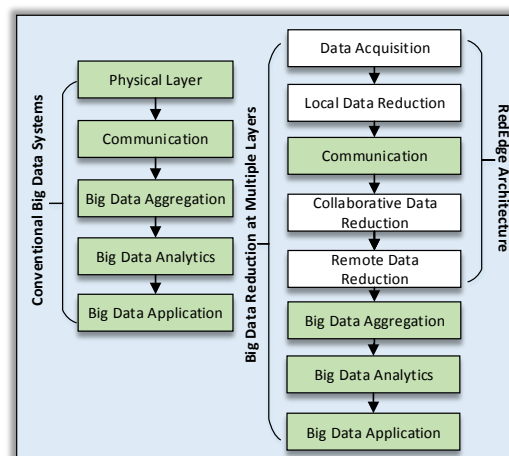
Conventional Big Data Systems

Physical Layer

Communication

Big Data Aggregation

Big Data Analytics

Big Data Application

Big Data Reduction at Multiple Layers

Data Acquisition

Local Data Reduction

Communication

Collaborative Data Reduction

Remote Data Reduction

Big Data Aggregation

Big Data Analytics

Big Data Application

RedEdge Architecture